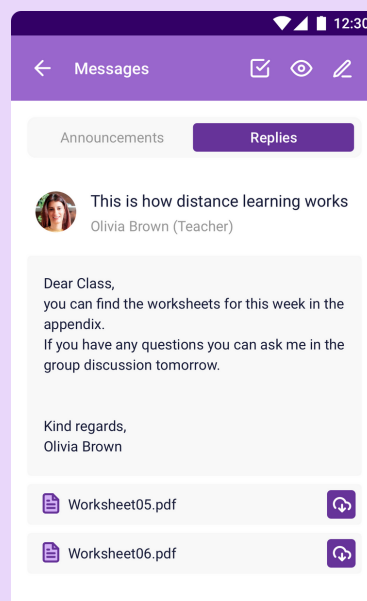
12:30

Messages

Announcements
Replies

This is how distance learning works
Olivia Brown (Teacher)

Dear Class,
you can find the worksheets for this week in the appendix.
If you have any questions you can ask me in the group discussion tomorrow.

Kind regards,
Olivia Brown

Worksheet05.pdf

Worksheet06.pdf